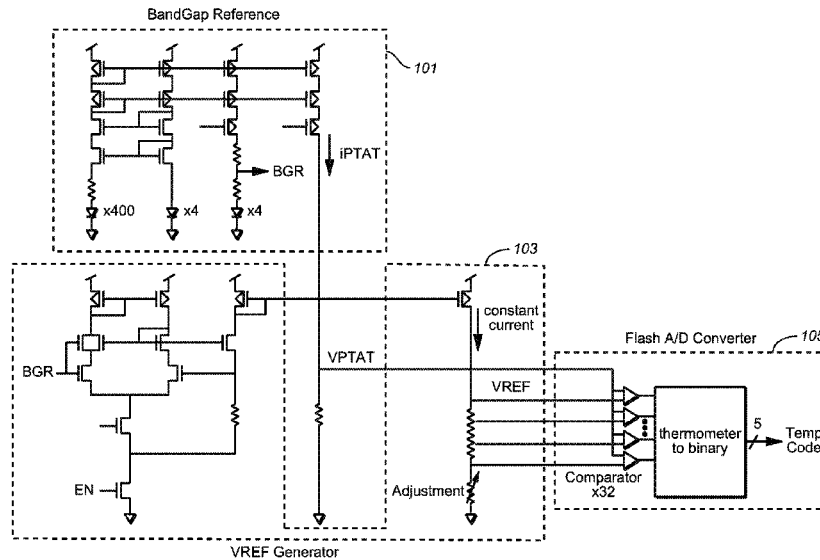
BandGap Reference

101

iPTAT

BGR

x400

x4

x4

103

constant current

Flash A/D Converter

105

VPTAT

VREF

BGR

thermometer to binary

5

Temp Code

Comparator x32

EN

Adjustment

VREF Generator